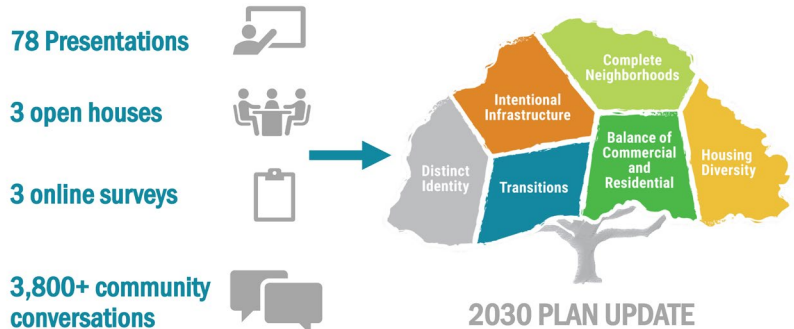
78 Presentations

3 open houses

3 online surveys

3,800+ community conversations

Complete Neighborhoods

Intentional Infrastructure

Distinct Identity

Transitions

Balance of Commercial and Residential

Housing Diversity

2030 PLAN UPDATE